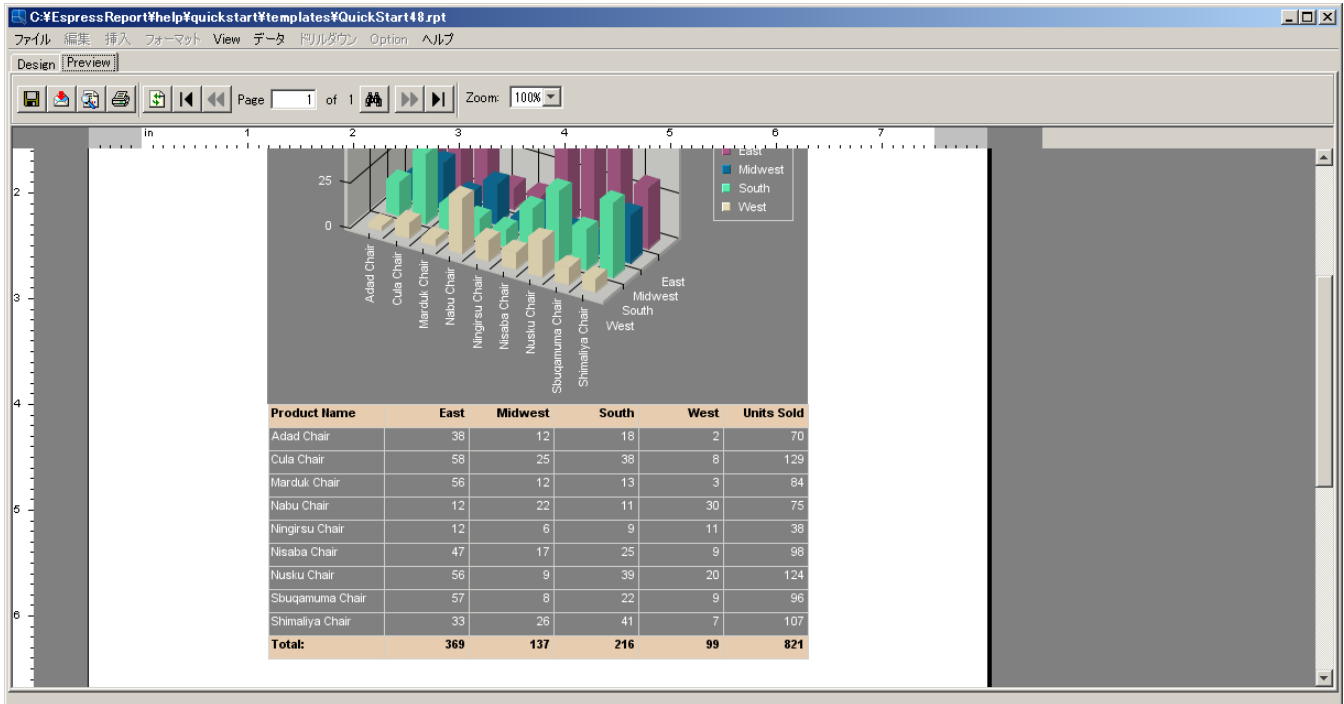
C:¥EspressReport¥help¥quickstart¥templates¥QuickStart48.rpt

ファイル 編集 挿入 フォーマット View データ ドリルダウン Option ヘルプ

Design Preview

Page 1 of 1 Zoom: 100%

in 1 2 3 4 5 6 7

2 3 4 5 6

25
0

East
Midwest
South
West

Adad Chair
Cula Chair
Marduk Chair
Nabu Chair
Ningirsu Chair
Nisaba Chair
Nusku Chair
Sbuqamuma Chair
Shimaliya Chair

East
Midwest
South
West

| Product Name | East | Midwest | South | West | Units Sold |
|---|---|---|---|---|---|
| Adad Chair | 38 | 12 | 18 | 2 | 70 |
| Cula Chair | 58 | 25 | 38 | 8 | 129 |
| Marduk Chair | 56 | 12 | 13 | 3 | 84 |
| Nabu Chair | 12 | 22 | 11 | 30 | 75 |
| Ningirsu Chair | 12 | 6 | 9 | 11 | 38 |
| Nisaba Chair | 47 | 17 | 25 | 9 | 98 |
| Nusku Chair | 56 | 9 | 39 | 20 | 124 |
| Sbuqamuma Chair | 57 | 8 | 22 | 9 | 96 |
| Shimaliya Chair | 33 | 26 | 41 | 7 | 107 |
| Total: | 369 | 137 | 216 | 99 | 821 |